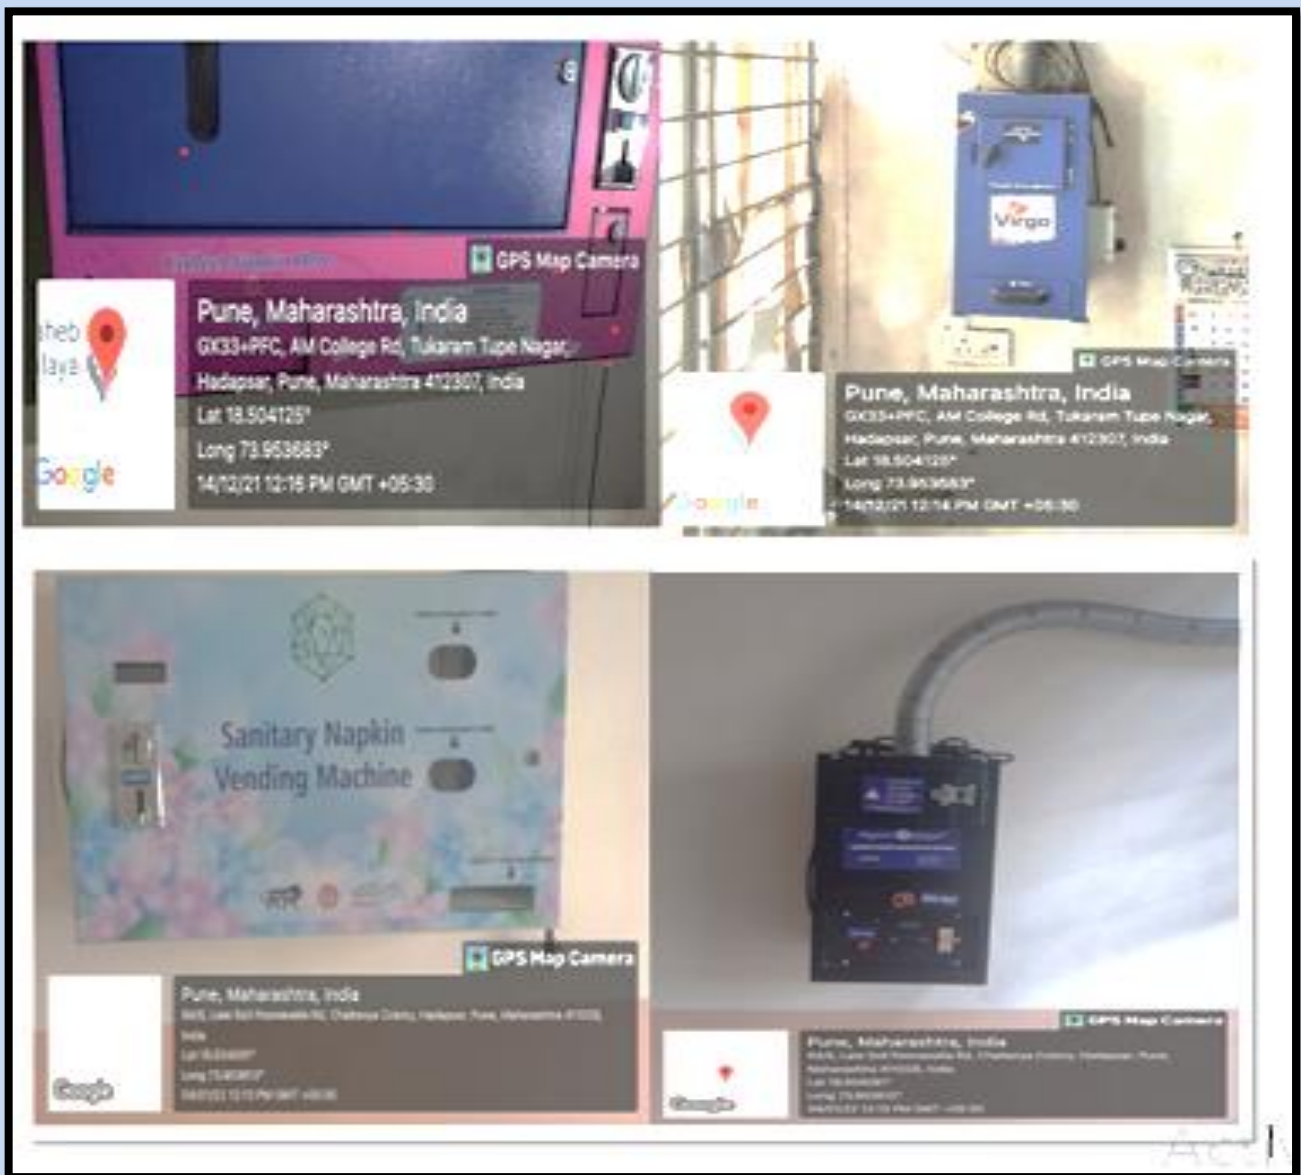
GPS Map Camera

heb
laya

Google

Pune, Maharashtra, India
GX33+PFC, AM College Rd, Tukaram Tupe Nagar, Hadapsar, Pune, Maharashtra 412307, India
Lat 18.504125°
Long 73.953683°
14/12/21 12:16 PM GMT +05:30

Virgo

GPS Map Camera

Google

Pune, Maharashtra, India
GX33+PFC, AM College Rd, Tukaram Tupe Nagar, Hadapsar, Pune, Maharashtra 412307, India
Lat 18.504125°
Long 73.953683°
14/12/21 12:14 PM GMT +05:30

Sanitary Napkin Vending Machine

GPS Map Camera

Google

Pune, Maharashtra, India
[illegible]
India
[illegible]
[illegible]
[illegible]

GPS Map Camera

Google

Pune, Maharashtra, India
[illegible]
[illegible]
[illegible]
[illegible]
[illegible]